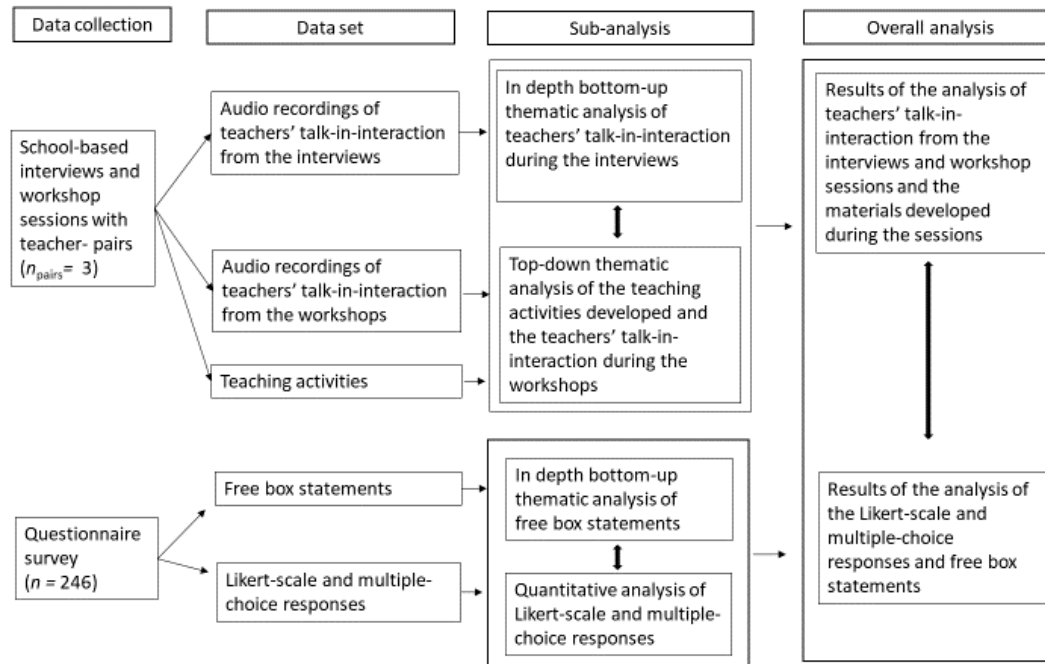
Data collection

Data set

Sub-analysis

Overall analysis

School-based interviews and workshop sessions with teacher- pairs ($n_{\text{pairs}}$= 3)

Audio recordings of teachers' talk-in-interaction from the interviews

Audio recordings of teachers' talk-in-interaction from the workshops

Teaching activities

In depth bottom-up thematic analysis of teachers' talk-in-interaction during the interviews

Top-down thematic analysis of the teaching activities developed and the teachers' talk-in-interaction during the workshops

Results of the analysis of teachers' talk-in-interaction from the interviews and workshop sessions and the materials developed during the sessions

Questionnaire survey ($n$ = 246)

Free box statements

Likert-scale and multiple-choice responses

In depth bottom-up thematic analysis of free box statements

Quantitative analysis of Likert-scale and multiple-choice responses

Results of the analysis of the Likert-scale and multiple-choice responses and free box statements